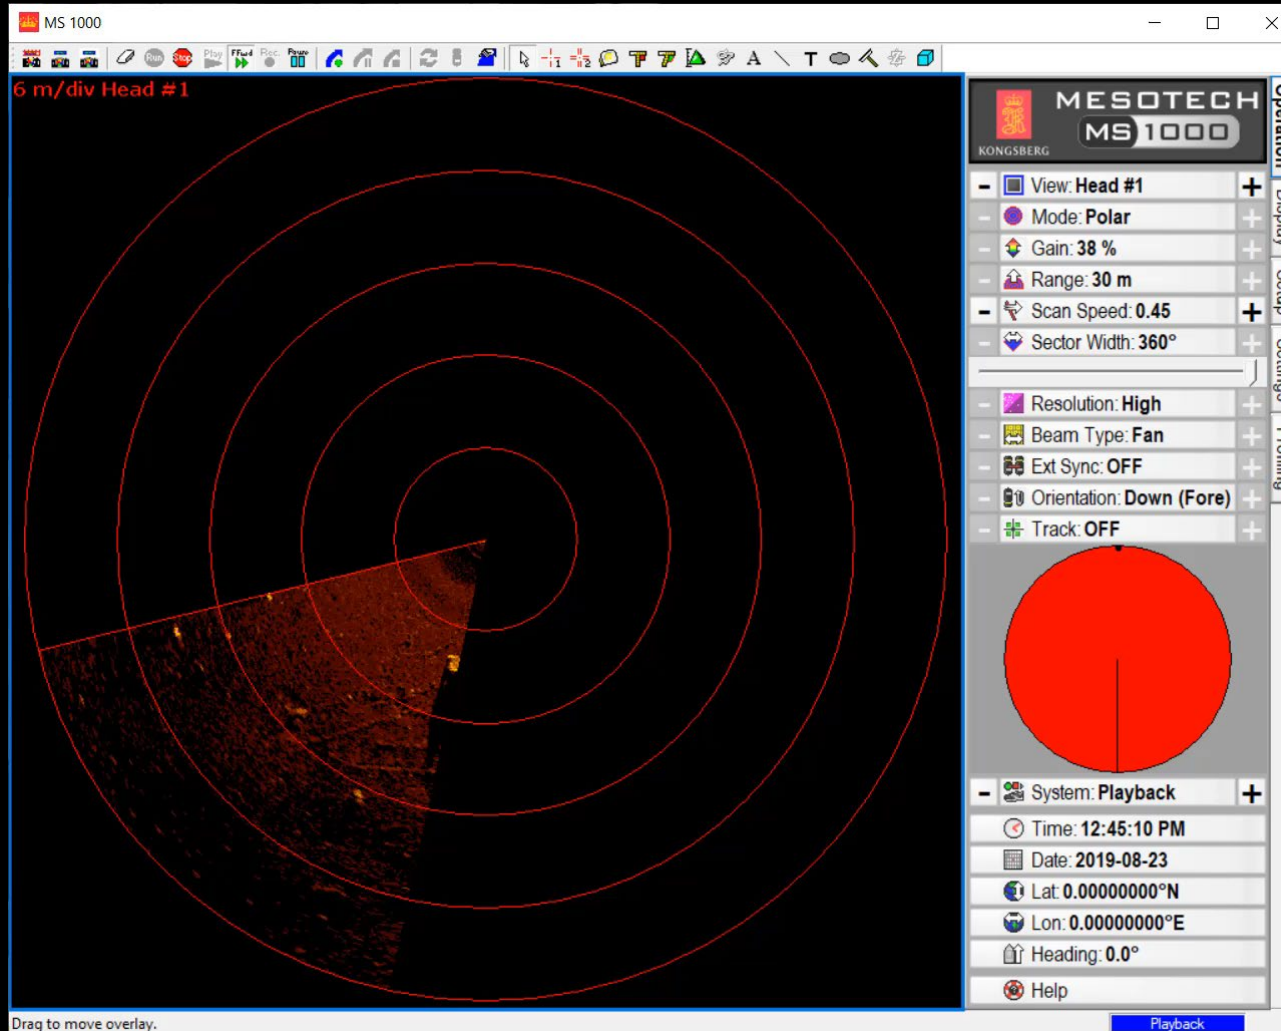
MS 1000

Run Stop Play FFwd Rec. Pause

6 m/div Head #1

MESOTECH
MS 1000
KONGSBERG

Operation
Display
Setup
Settings
Profiling

View: Head #1
Mode: Polar
Gain: 38 %
Range: 30 m
Scan Speed: 0.45
Sector Width: 360°
Resolution: High
Beam Type: Fan
Ext Sync: OFF
Orientation: Down (Fore)
Track: OFF

System: Playback
Time: 12:45:10 PM
Date: 2019-08-23
Lat: 0.00000000°N
Lon: 0.00000000°E
Heading: 0.0°
Help

Drag to move overlay.
Playback